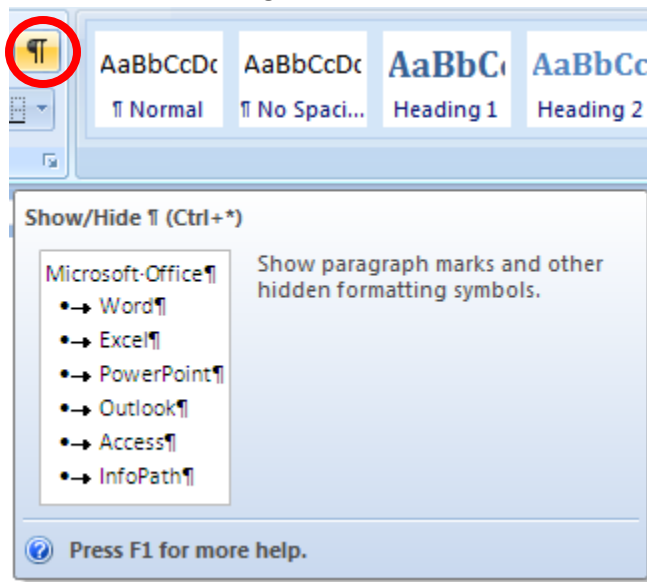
¶

AaBbCcDc
¶ Normal

AaBbCcDc
¶ No Spaci...

AaBbC
Heading 1

AaBbCc
Heading 2

Show/Hide ¶ (Ctrl+*)

Microsoft·Office¶
•→ Word¶
•→ Excel¶
•→ PowerPoint¶
•→ Outlook¶
•→ Access¶
•→ InfoPath¶

Show paragraph marks and other hidden formatting symbols.

Press F1 for more help.